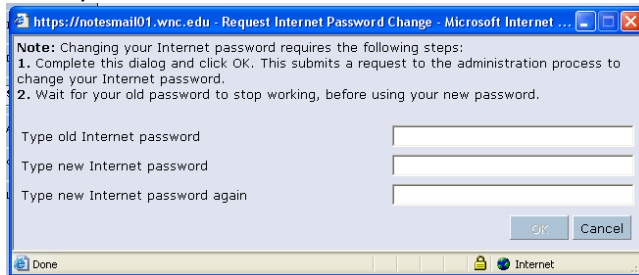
https://notesmail01.wnc.edu - Request Internet Password Change - Microsoft Internet ...

Note: Changing your Internet password requires the following steps:
1. Complete this dialog and click OK. This submits a request to the administration process to change your Internet password.
2. Wait for your old password to stop working, before using your new password.

Type old Internet password

Type new Internet password

Type new Internet password again

OK Cancel

Done Internet